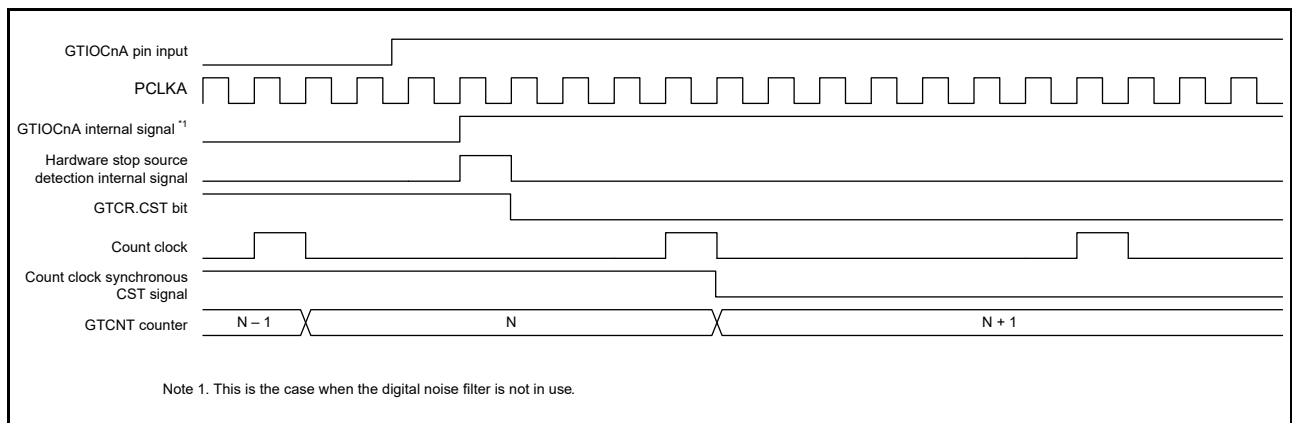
GTIOCnA pin input

PCLKA

GTIOCnA internal signal *1

Hardware stop source detection internal signal

GTCR.CST bit

Count clock

Count clock synchronous CST signal

GTCNT counter

N – 1

N

N + 1

Note 1. This is the case when the digital noise filter is not in use.